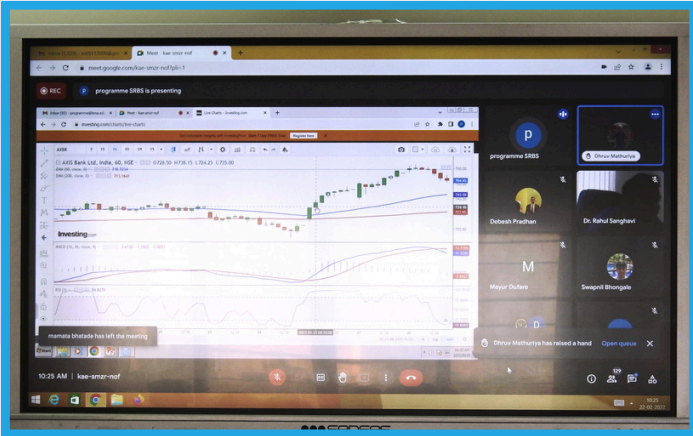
Meet - kae-smzr-nof

meet.google.com/kae-smzr-nof?pli=1

REC

programme SRBS is presenting

investing.com/charts/live-charts

Live Charts - Investing.com

AXIS Bank Ltd, India, 60, NSE

Investing.com

programme SRBS

Dhruv Mathuriya

Debesh Pradhan

Dr. Rahul Sanghavi

M

Mayur Dullaro

Swapnil Bhongale

mamata bhatade has left the meeting

Dhruv Mathuriya has raised a hand

Open queue

10:25 AM | kae-smzr-nof

129

10:25
22-02-2022